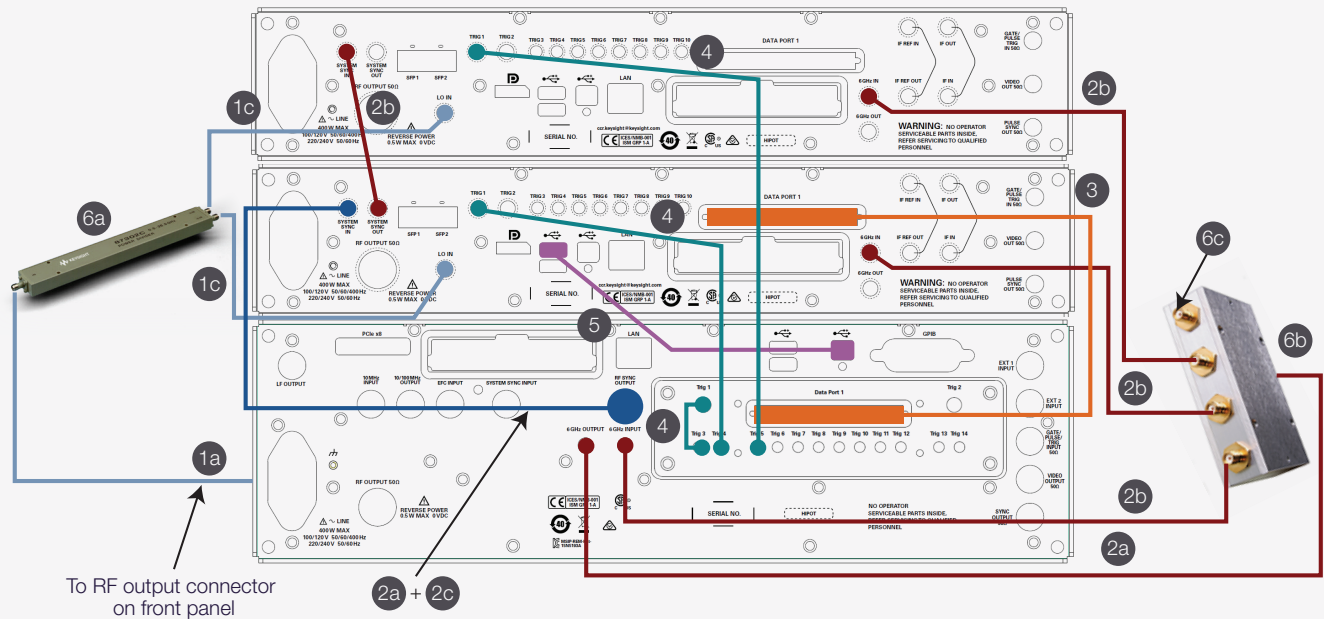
SYSTEM SYNC IN
SYSTEM SYNC OUT
SFP 1
SFP 2
TRIG 1
TRIG 2
TRIG 3
TRIG 4
TRIG 5
TRIG 6
TRIG 7
TRIG 8
TRIG 9
TRIG 10
4
DATA PORT 1
IF REF IN
IF OUT
GATE/PULSE TRIG IN 50Ω
RF OUTPUT 50Ω
LAN
6GHz IN
IF REF OUT
IF IN
VIDEO OUT 50Ω
1c
2b
LO IN
2b
LINE
400 W MAX
100/120 V 50/60/400Hz
220/240 V 50/60Hz
REVERSE POWER
0.5W MAX 0 VDC
SERIAL NO.
ccr.keysight@keysight.com
ICES/NMB-001
ISM GRP 1-A
HIPOT
6GHz OUT
PULSE SYNC OUT 50Ω
WARNING: NO OPERATOR SERVICEABLE PARTS INSIDE. REFER SERVICING TO QUALIFIED PERSONNEL
SYSTEM SYNC IN
SYSTEM SYNC OUT
SFP 1
SFP 2
TRIG 1
TRIG 2
TRIG 3
TRIG 4
TRIG 5
TRIG 6
TRIG 7
TRIG 8
TRIG 9
TRIG 10
DATA PORT 1
IF REF IN
IF OUT
GATE/PULSE TRIG IN 50Ω
3
6a
4
RF OUTPUT 50Ω
LAN
6GHz IN
IF REF OUT
IF IN
VIDEO OUT 50Ω
6c
LO IN
1c
LINE
400 W MAX
100/120 V 50/60/400Hz
220/240 V 50/60Hz
REVERSE POWER
0.5W MAX 0 VDC
SERIAL NO.
ccr.keysight@keysight.com
ICES/NMB-001
ISM GRP 1-A
HIPOT
6GHz OUT
WARNING: NO OPERATOR SERVICEABLE PARTS INSIDE. REFER SERVICING TO QUALIFIED PERSONNEL
PULSE SYNC OUT 50Ω
5
PCIe x8
LAN
GPIB
6b
LF OUTPUT
10MHz INPUT
10/100MHz OUTPUT
EFC INPUT
SYSTEM SYNC INPUT
RF SYNC OUTPUT
EXT 1 INPUT
Trig 1
Data Port 1
Trig 2
2b
EXT 2 INPUT
4
Trig 3
Trig 4
Trig 5
Trig 6
Trig 7
Trig 8
Trig 9
Trig 10
Trig 11
Trig 12
Trig 13
Trig 14
6GHz OUTPUT
6GHz INPUT
GATE/PULSE/TRIG INPUT 50Ω
1a
VIDEO OUTPUT 50Ω
RF OUTPUT 50Ω
REVERSE POWER
0.5W MAX 0VDC
2b
LINE
400 W MAX
100/120 V 50/60/400Hz
220/240 V 50/60Hz
ICES/NMB-001
ISM GRP 1-A
SERIAL NO.
HIPOT
NO OPERATOR SERVICEABLE PARTS INSIDE. REFER SERVICING TO QUALIFIED PERSONNEL
SYNC OUTPUT
2a
To RF output connector on front panel
2a + 2c